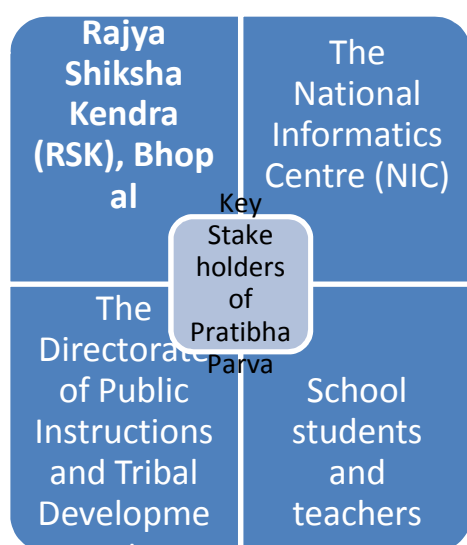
Rajya Shiksha Kendra (RSK), Bhopal

The National Informatics Centre (NIC)

Key Stake holders of Pratibha Parva

The Directorate of Public Instructions and Tribal Developme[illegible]

School students and teachers